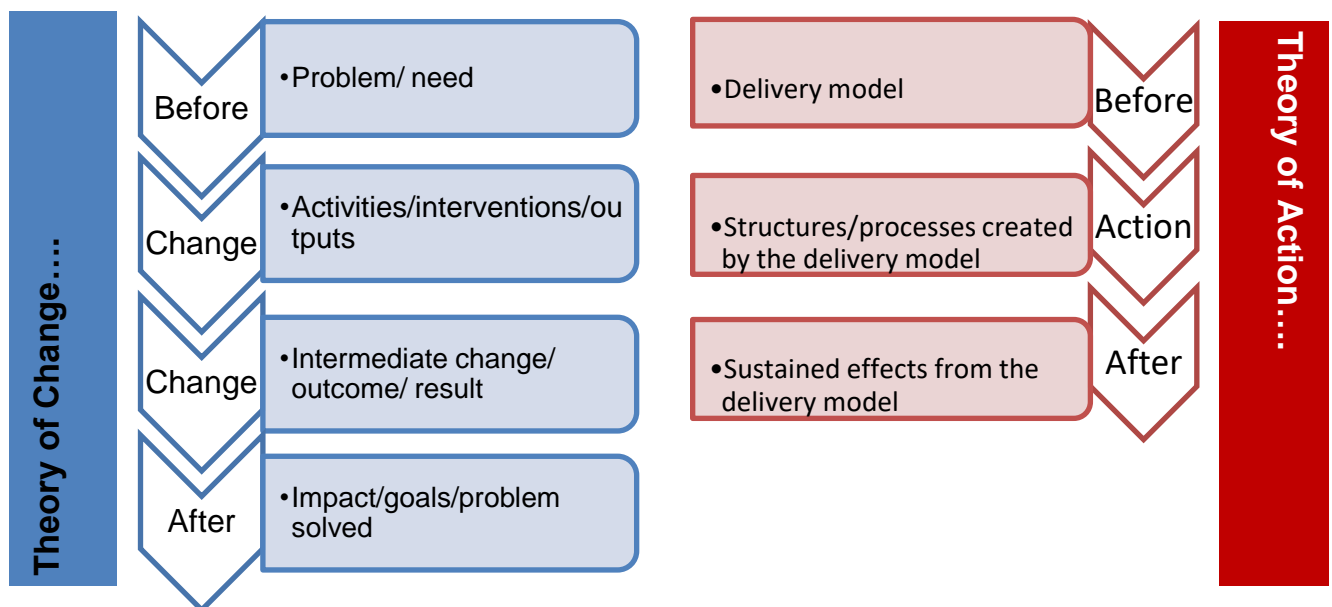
Theory of Change….

Before
•Problem/ need

Change
•Activities/interventions/ou tputs

Change
•Intermediate change/ outcome/ result

After
•Impact/goals/problem solved

•Delivery model
Before

•Structures/processes created by the delivery model
Action

•Sustained effects from the delivery model
After

Theory of Action…